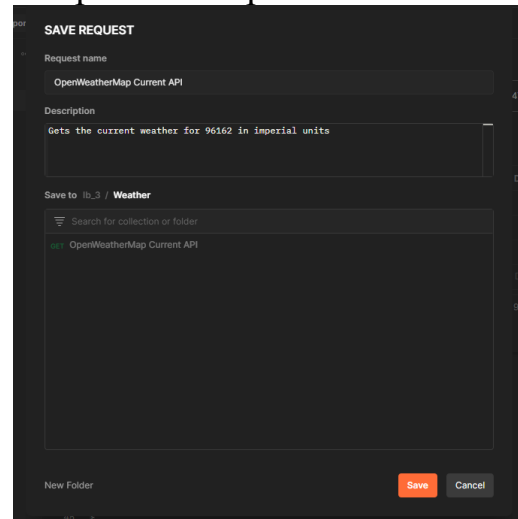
SAVE REQUEST

Request name

OpenWeatherMap Current API

Description

Gets the current weather for 96162 in imperial units

Save to lb_3 / Weather

Search for collection or folder

GET OpenWeatherMap Current API

New Folder

Save

Cancel